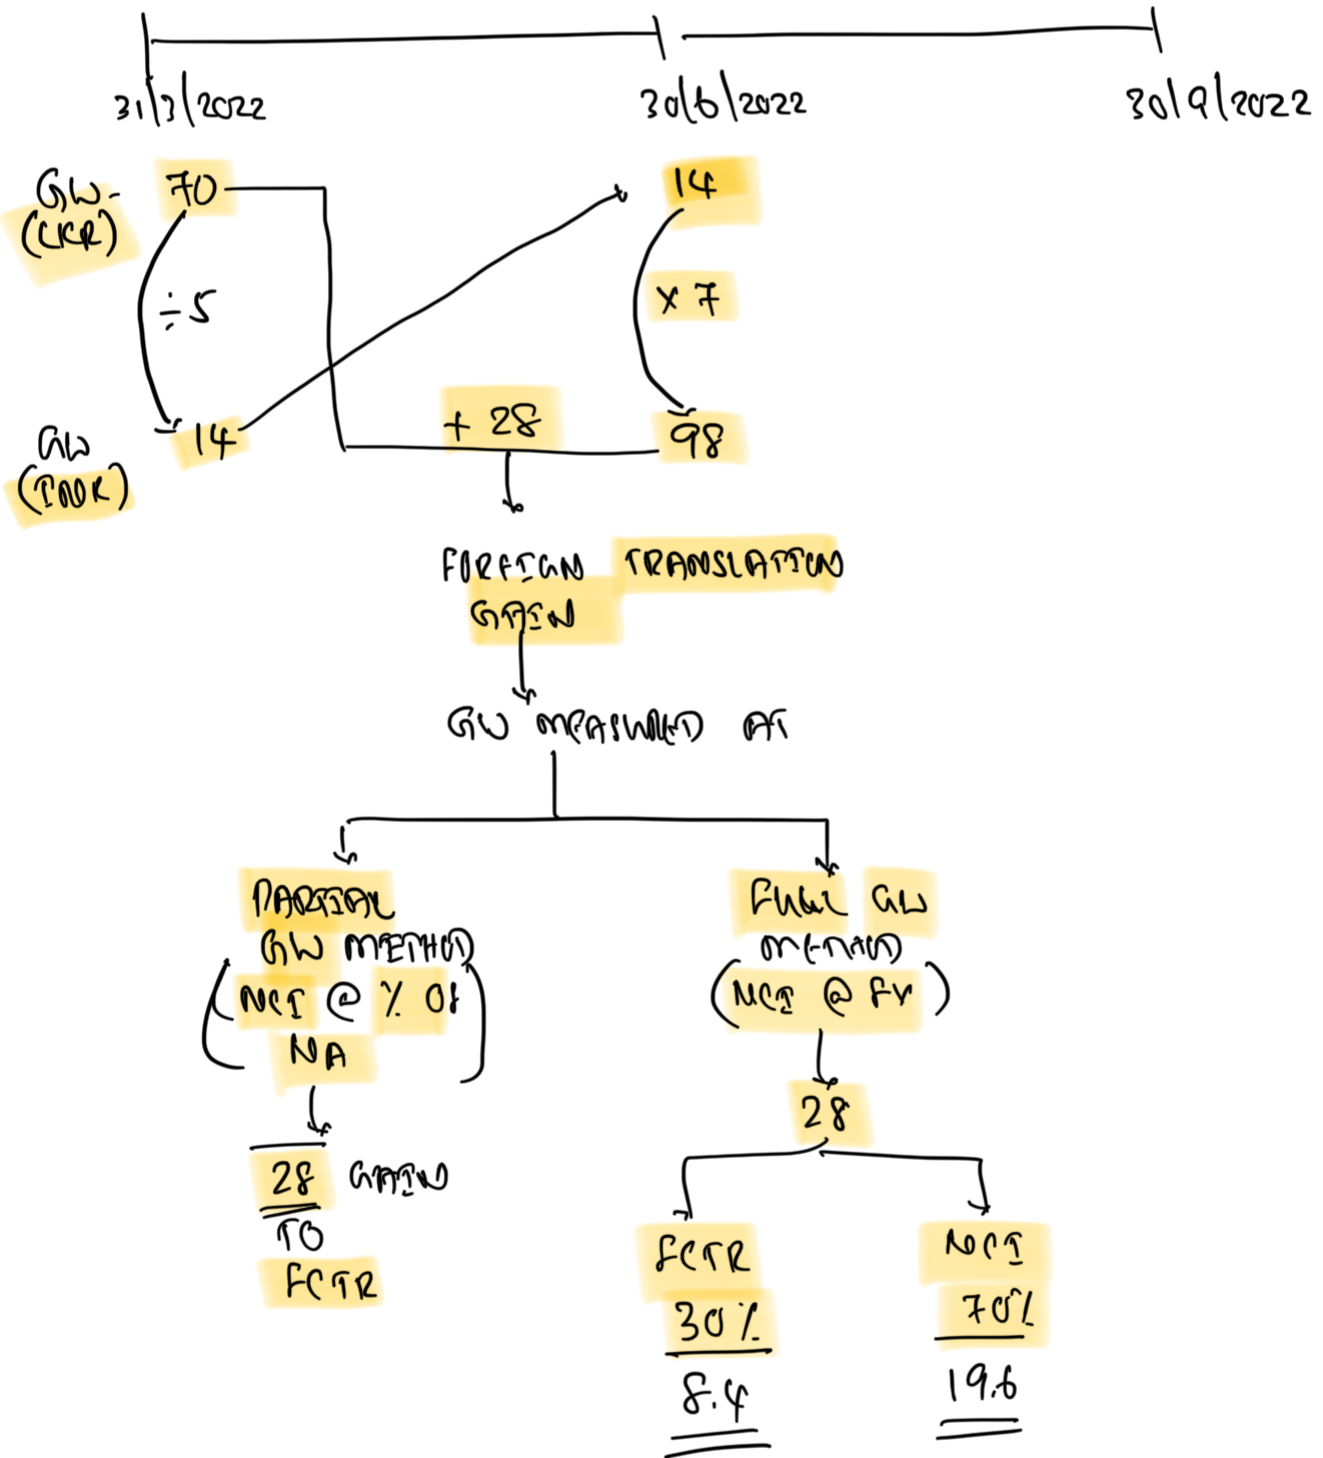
31/3/2022

30/6/2022

30/9/2022

GW (CKR) 70

÷5

GW (INR) 14

14

x 7

98

+ 28

FOREIGN TRANSLATION GAIN

GW MEASURED AT

PARTIAL GW METHOD (NCI @ % OF NA)

28 GAIN TO FCTR

FULL GW METHOD (NCI @ FV)

28

FCTR 30% 8.4

NCI 70% 19.6